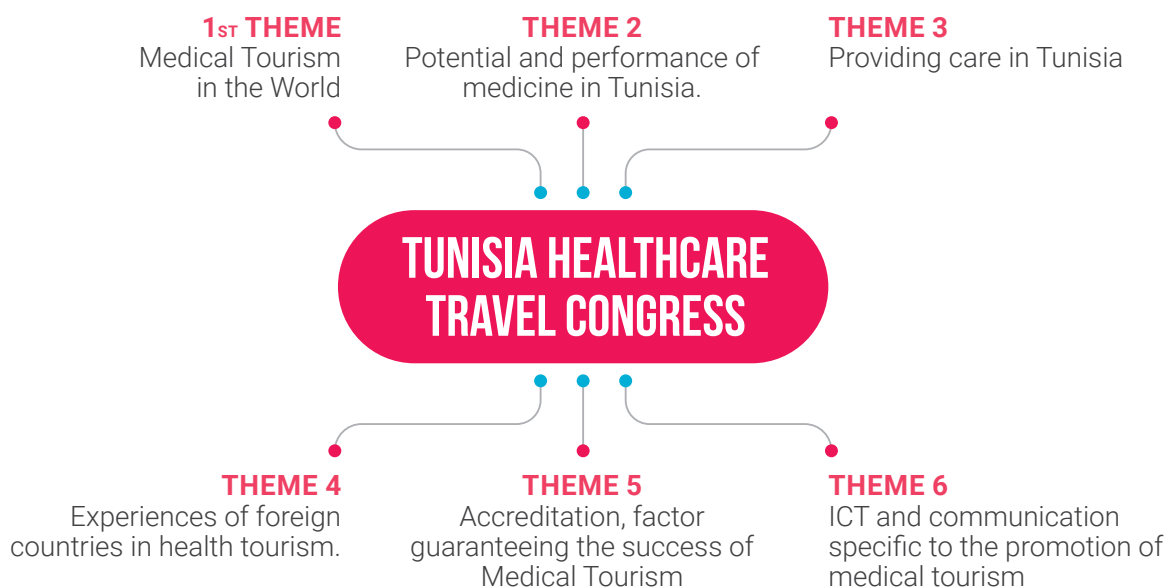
1ST THEME
Medical Tourism in the World

THEME 2
Potential and performance of medicine in Tunisia.

THEME 3
Providing care in Tunisia

TUNISIA HEALTHCARE TRAVEL CONGRESS

THEME 4
Experiences of foreign countries in health tourism.

THEME 5
Accreditation, factor guaranteeing the success of Medical Tourism

THEME 6
ICT and communication specific to the promotion of medical tourism